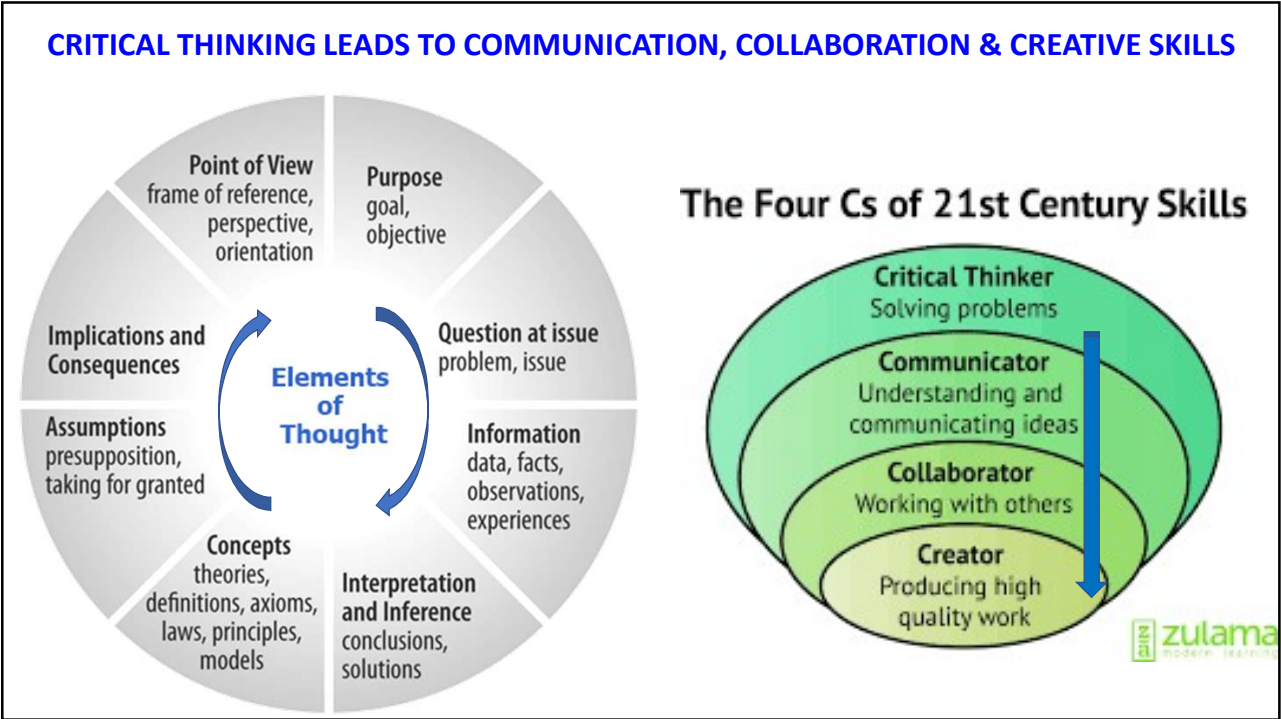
CRITICAL THINKING LEADS TO COMMUNICATION, COLLABORATION & CREATIVE SKILLS

Point of View
frame of reference, perspective, orientation

Purpose
goal, objective

Question at issue
problem, issue

Information
data, facts, observations, experiences

Interpretation and Inference
conclusions, solutions

Concepts
theories, definitions, axioms, laws, principles, models

Assumptions
presupposition, taking for granted

Implications and Consequences

Elements of Thought

The Four Cs of 21st Century Skills

Critical Thinker
Solving problems

Communicator
Understanding and communicating ideas

Collaborator
Working with others

Creator
Producing high quality work

zulama
modern learning